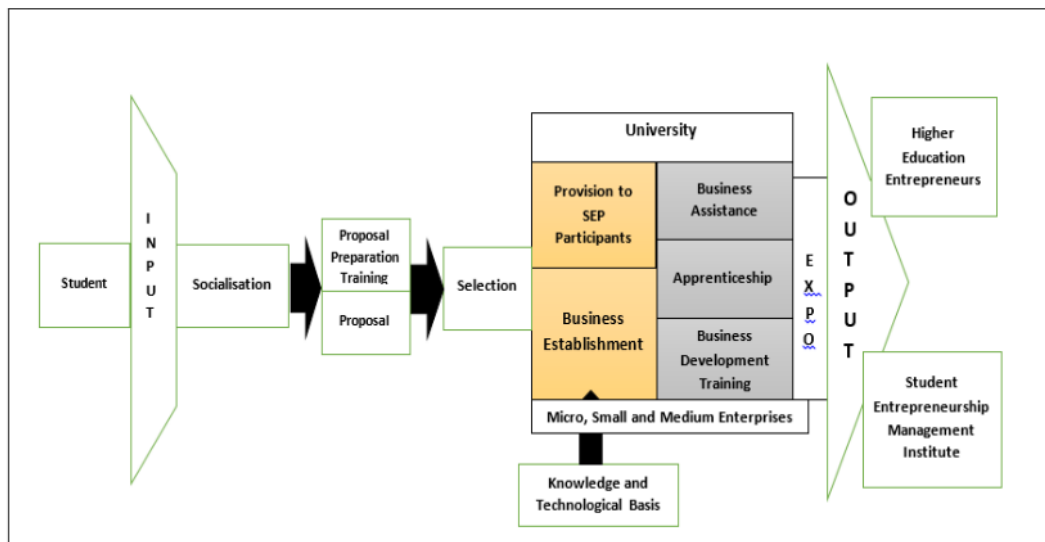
Student

I
N
P
U
T

Socialisation

Proposal Preparation Training

Proposal

Selection

University

Provision to SEP Participants

Business Establishment

Business Assistance

Apprenticeship

Business Development Training

Micro, Small and Medium Enterprises

Knowledge and Technological Basis

E
X
P
O

O
U
T
P
U
T

Higher Education Entrepreneurs

Student Entrepreneurship Management Institute